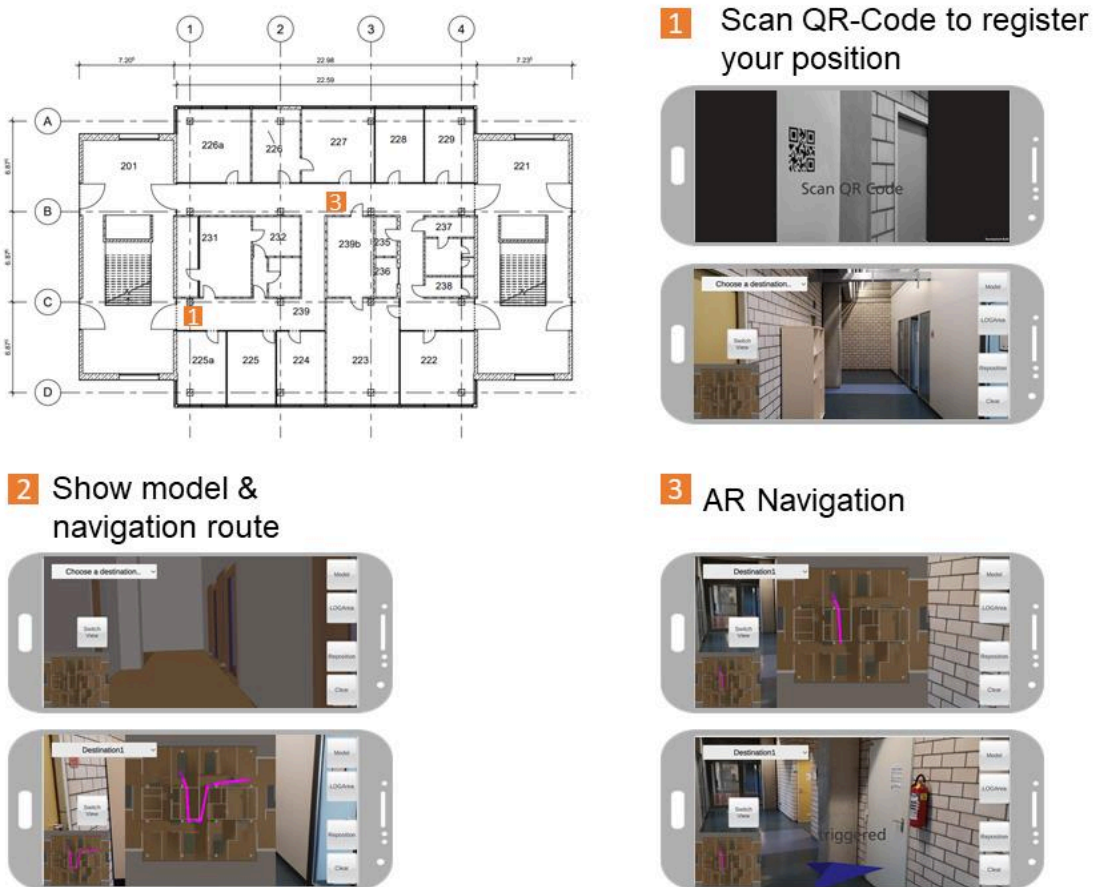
1 2 3 4

7.20 22.98 7.23 22.59

A B C D

6.87 6.87 6.87

201 226a 226 227 228 229 221

3

231 232 239b 235 237 236 238

1 239

225a 225 224 223 222

1 Scan QR-Code to register your position

Scan QR Code

Choose a destination..

Switch View

Model LOGArea Reposition Clear

2 Show model & navigation route

Choose a destination..

Switch View

Model LOGArea Reposition Clear

Destination1

Switch View

Model LOGArea Reposition Clear

3 AR Navigation

Destination1

Switch View

Model LOGArea Reposition Clear

Destination1

Switch View

triggered

Model LOGArea Reposition Clear